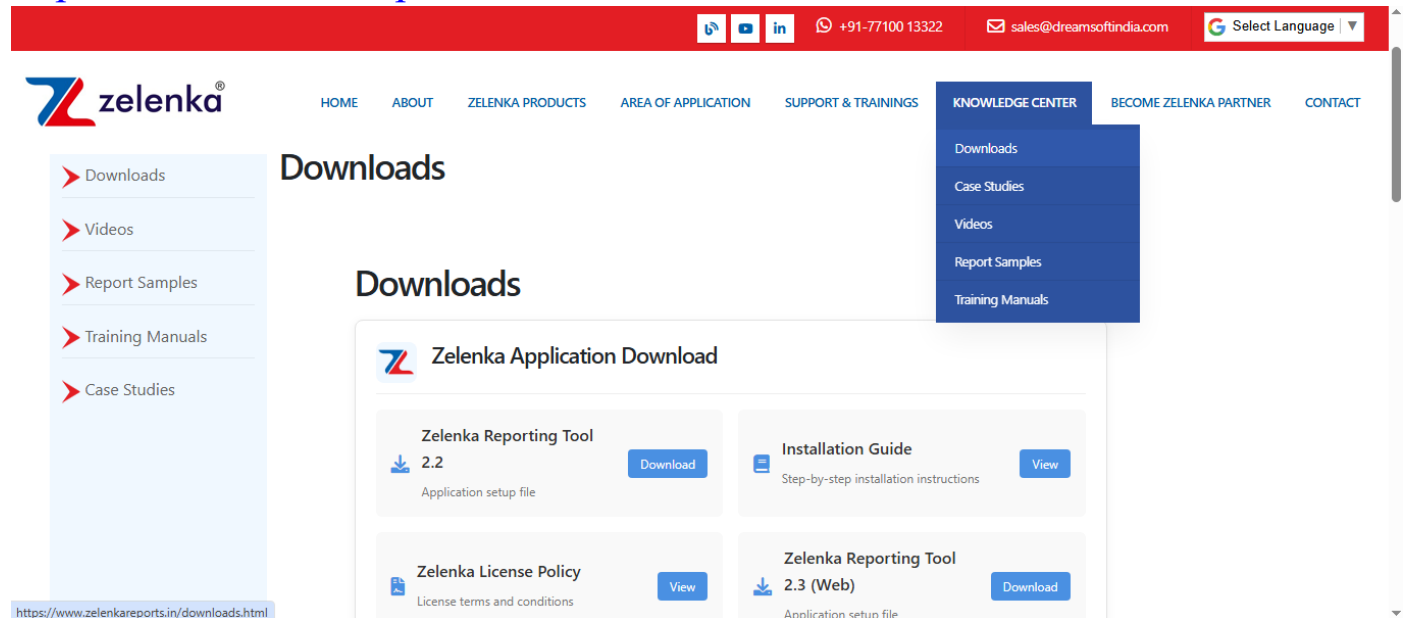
+91-77100 13322 sales@dreamsoftindia.com Select Language ▼

zelenka®

HOME ABOUT ZELENKA PRODUCTS AREA OF APPLICATION SUPPORT & TRAININGS KNOWLEDGE CENTER BECOME ZELENKA PARTNER CONTACT

Downloads
Case Studies
Videos
Report Samples
Training Manuals

Downloads
Videos
Report Samples
Training Manuals
Case Studies

Downloads

Downloads

Zelenka Application Download

Zelenka Reporting Tool 2.2
Application setup file
Download

Installation Guide
Step-by-step installation instructions
View

Zelenka License Policy
License terms and conditions
View

Zelenka Reporting Tool 2.3 (Web)
Application setup file
Download

https://www.zelenkareports.in/downloads.html